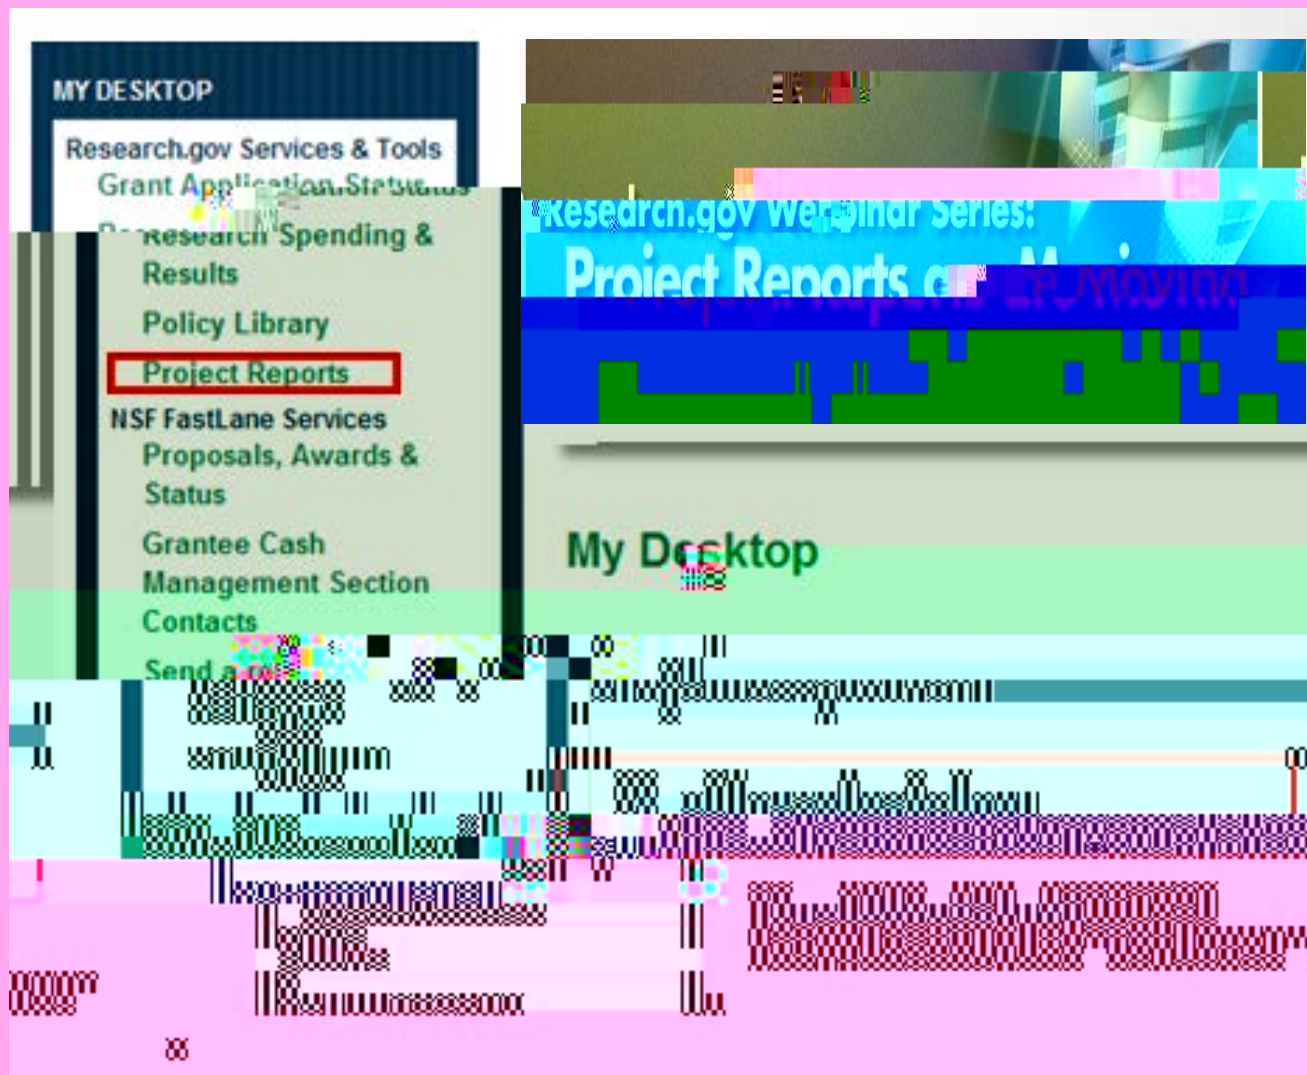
MY DESKTOP

Research.gov Services & Tools

Grant Application Status

Research Spending & Results

Policy Library

Project Reports

NSF FastLane Services

Proposals, Awards & Status

Grantee Cash Management Section Contacts

Send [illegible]

Research.gov Webinar Series:

Project Reports are Moving

My Desktop